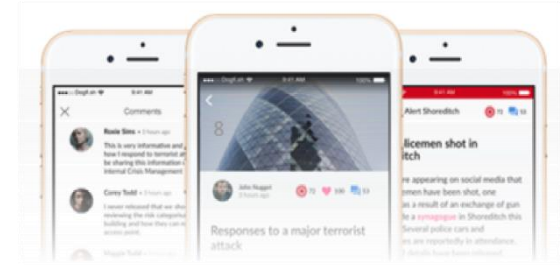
Comments

Rosie Sims • 2 hours ago

This is very informative and how I respond to terrorist a be sharing this information Internal Crisis Management

Corey Todd • 2 hours ago

I never released that we chu reviewing the risk categoris building and how long it wo

Dogfi.sh 9:41 AM 100%

8

John Nuggot 2 hours ago

73 100 53

Responses to a major terrorist attack

Alert Shoreditch

licemen shot in ditch

re appearing on social media that emen have been shot, one a result of an exchange of gun s in a synagogue in Shoreditch this Several police cars and s are reportedly in attendance.